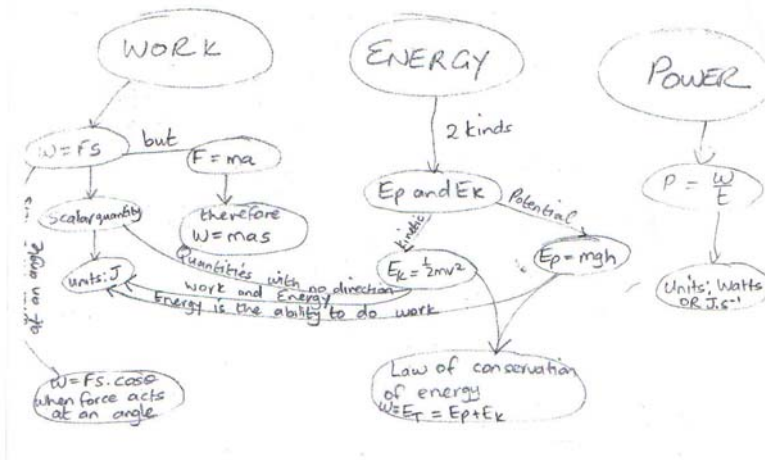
WORK

ENERGY

POWER

2 kinds

W = FS

but

F = ma

Ep and Ek

Potential

$P = \frac{W}{t}$

Scalar quantity

therefore W = mas

Kinetic

Units: J

Quantities with no direction work and Energy

$E_K = \frac{1}{2}mv^2$

Ep = mgh

Units: Watts OR $J.s^{-1}$

Energy is the ability to do work

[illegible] angle

Law of conservation of energy $W = E_T = E_P + E_K$

W = FS. cosθ when force acts at an angle